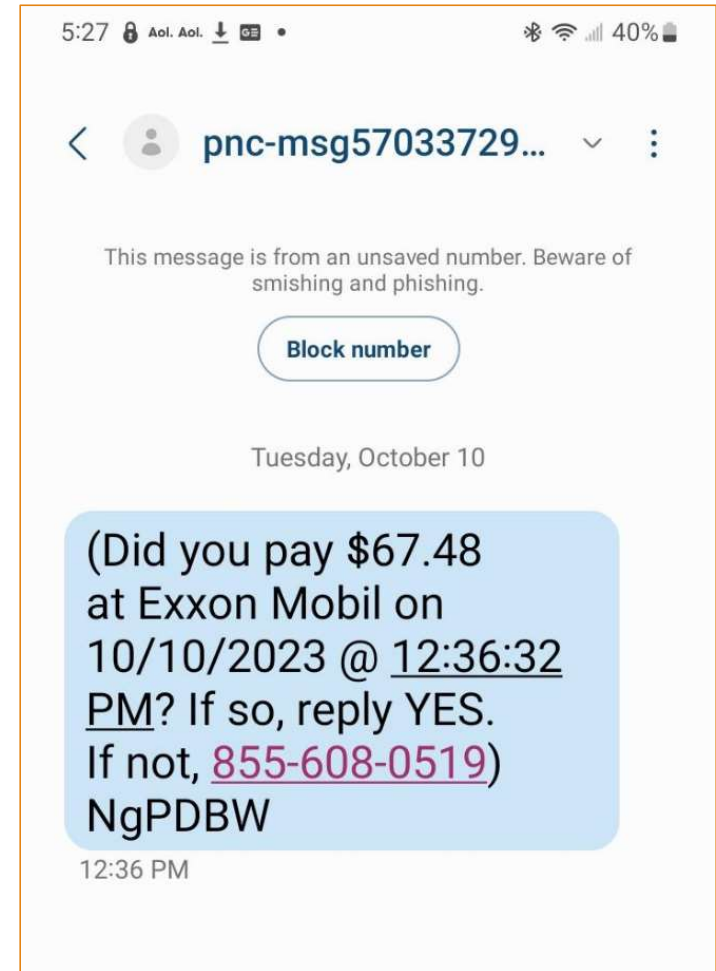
5:27 Aol. Aol. 40%

pnc-msg57033729...

This message is from an unsaved number. Beware of smishing and phishing.

Block number

Tuesday, October 10

(Did you pay $67.48 at Exxon Mobil on 10/10/2023 @ 12:36:32 PM? If so, reply YES. If not, 855-608-0519) NgPDBW

12:36 PM